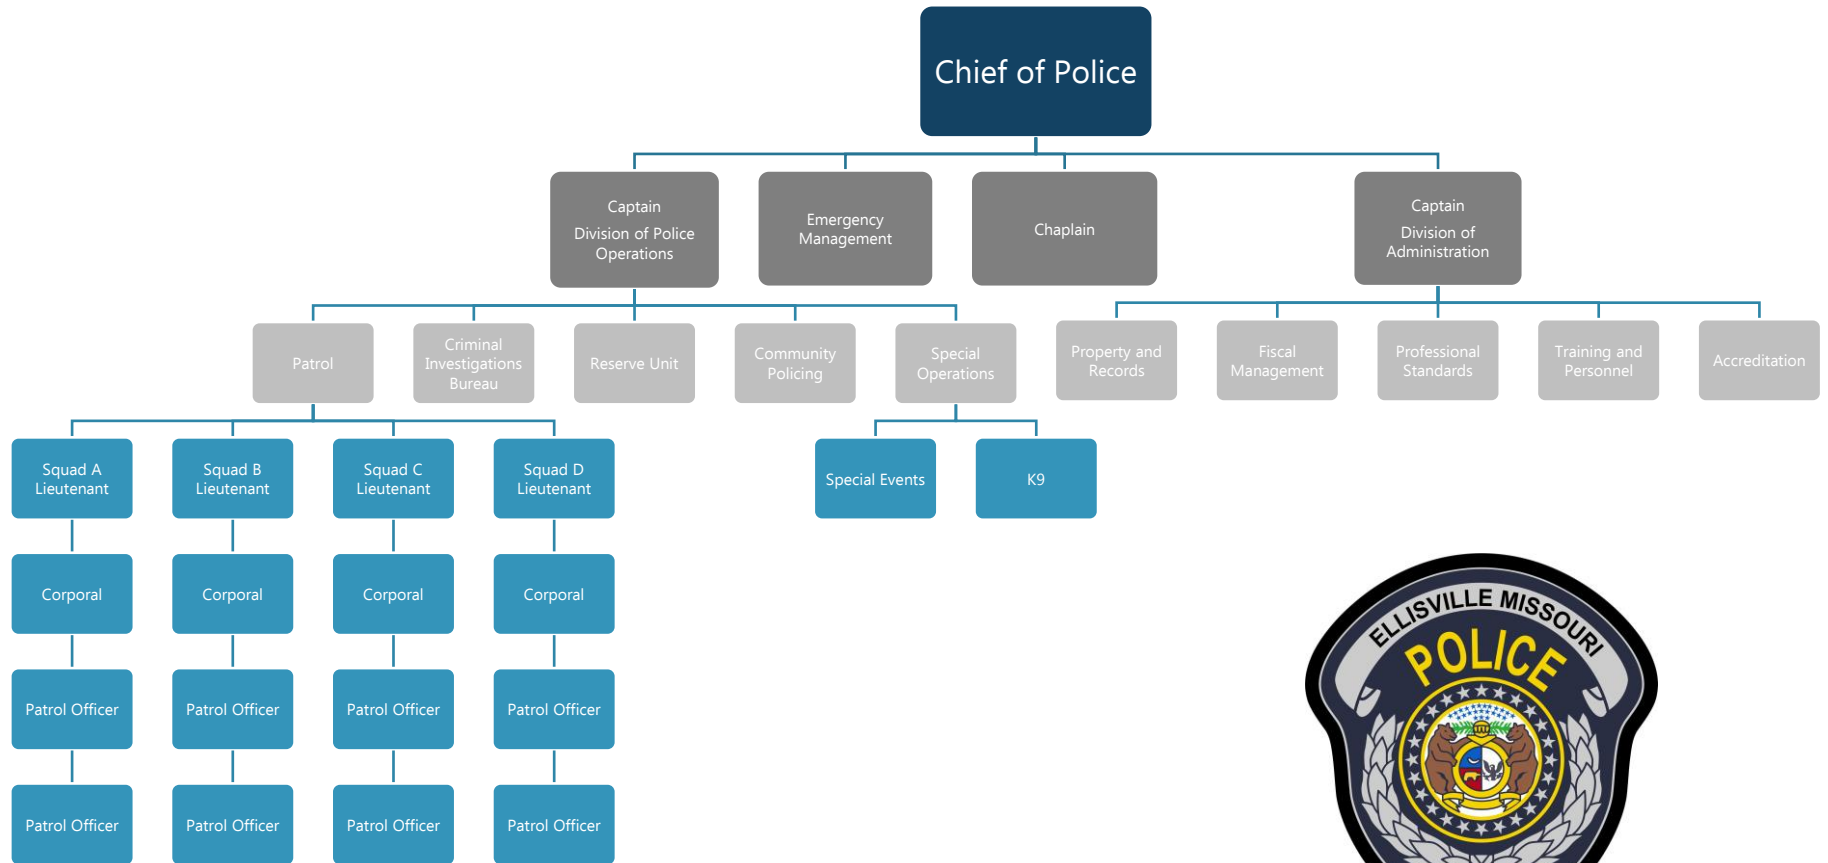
Chief of Police

Captain
Division of Police Operations

Emergency Management

Chaplain

Captain
Division of Administration

Patrol

Criminal Investigations Bureau

Reserve Unit

Community Policing

Special Operations

Property and Records

Fiscal Management

Professional Standards

Training and Personnel

Accreditation

Squad A Lieutenant

Squad B Lieutenant

Squad C Lieutenant

Squad D Lieutenant

Special Events

K9

Corporal

Corporal

Corporal

Corporal

Patrol Officer

Patrol Officer

Patrol Officer

Patrol Officer

Patrol Officer

Patrol Officer

Patrol Officer

Patrol Officer

ELLISVILLE MISSOURI
POLICE